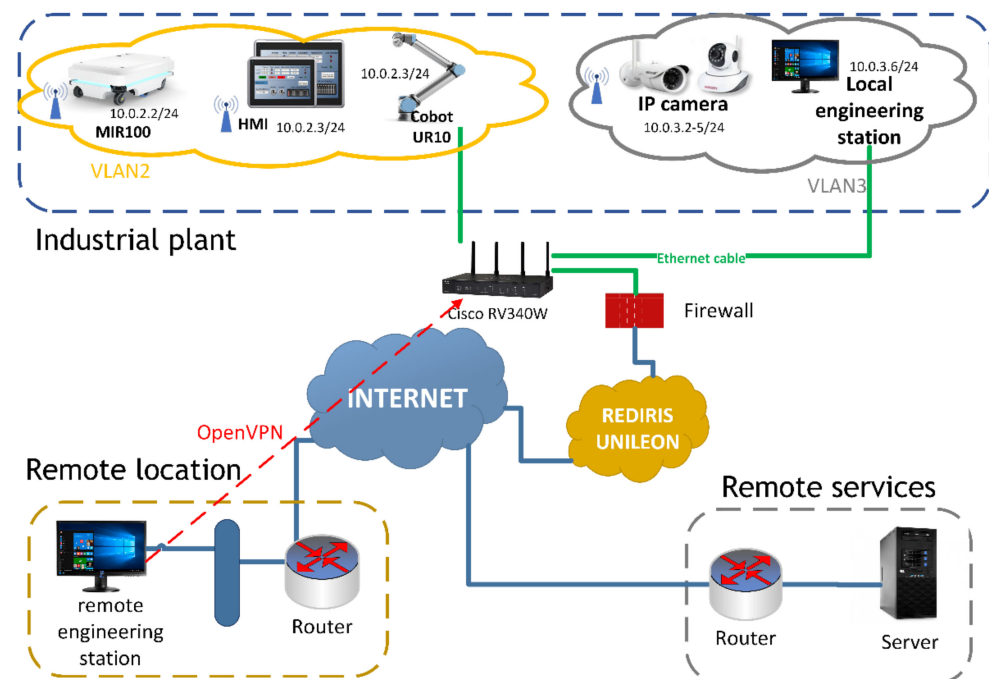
10.0.2.2/24
MIR100
HMI 10.0.2.3/24
10.0.2.3/24
Cobot UR10
VLAN2
IP camera
10.0.3.2-5/24
10.0.3.6/24
Local engineering station
VLAN3
Industrial plant
Ethernet cable
Cisco RV340W
Firewall
INTERNET
OpenVPN
REDIRIS UNILEON
Remote location
remote engineering station
Router
Remote services
Router
Server